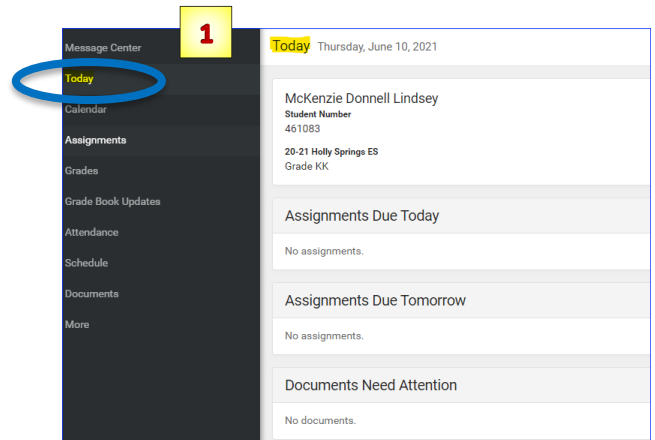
1

Message Center
Today
Calendar
Assignments
Grades
Grade Book Updates
Attendance
Schedule
Documents
More

Today Thursday, June 10, 2021

McKenzie Donnell Lindsey
Student Number
461083

20-21 Holly Springs ES
Grade KK

Assignments Due Today
No assignments.

Assignments Due Tomorrow
No assignments.

Documents Need Attention
No documents.